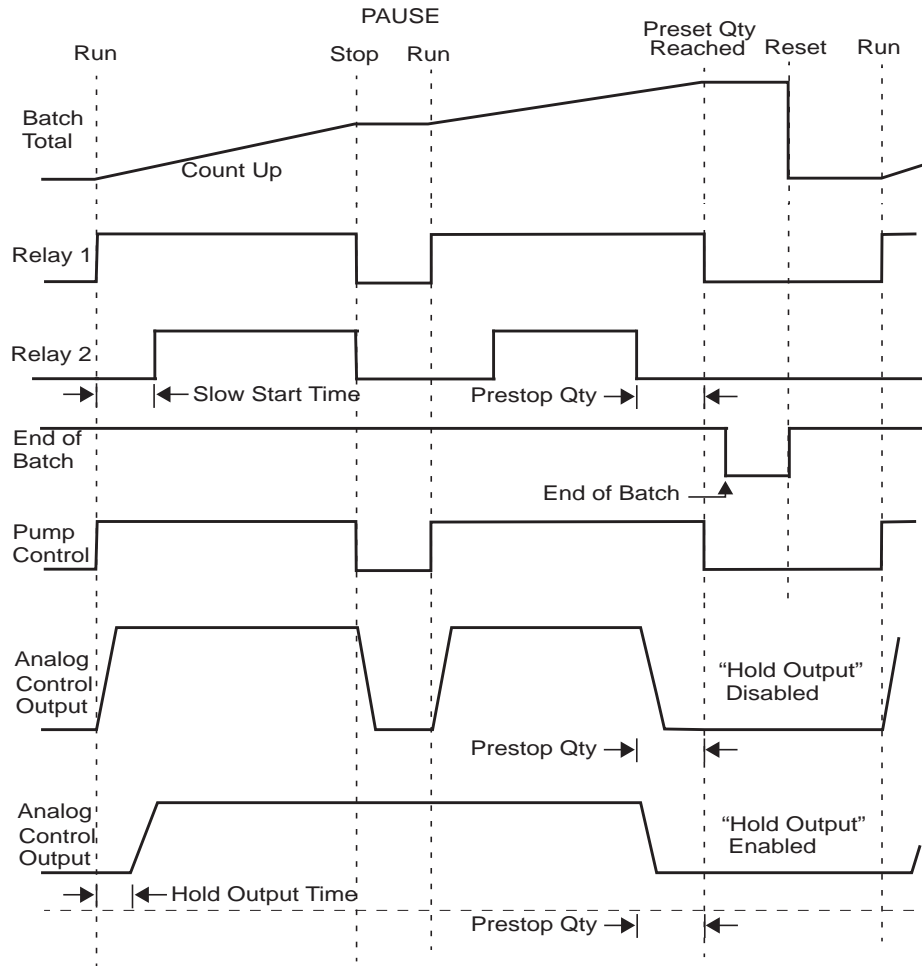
PAUSE

Run

Stop

Run

Preset Qty Reached

Reset

Run

Batch Total

Count Up

Relay 1

Relay 2

Slow Start Time

Prestop Qty

End of Batch

End of Batch

Pump Control

Analog Control Output

"Hold Output" Disabled

Prestop Qty

Analog Control Output

"Hold Output" Enabled

Hold Output Time

Prestop Qty